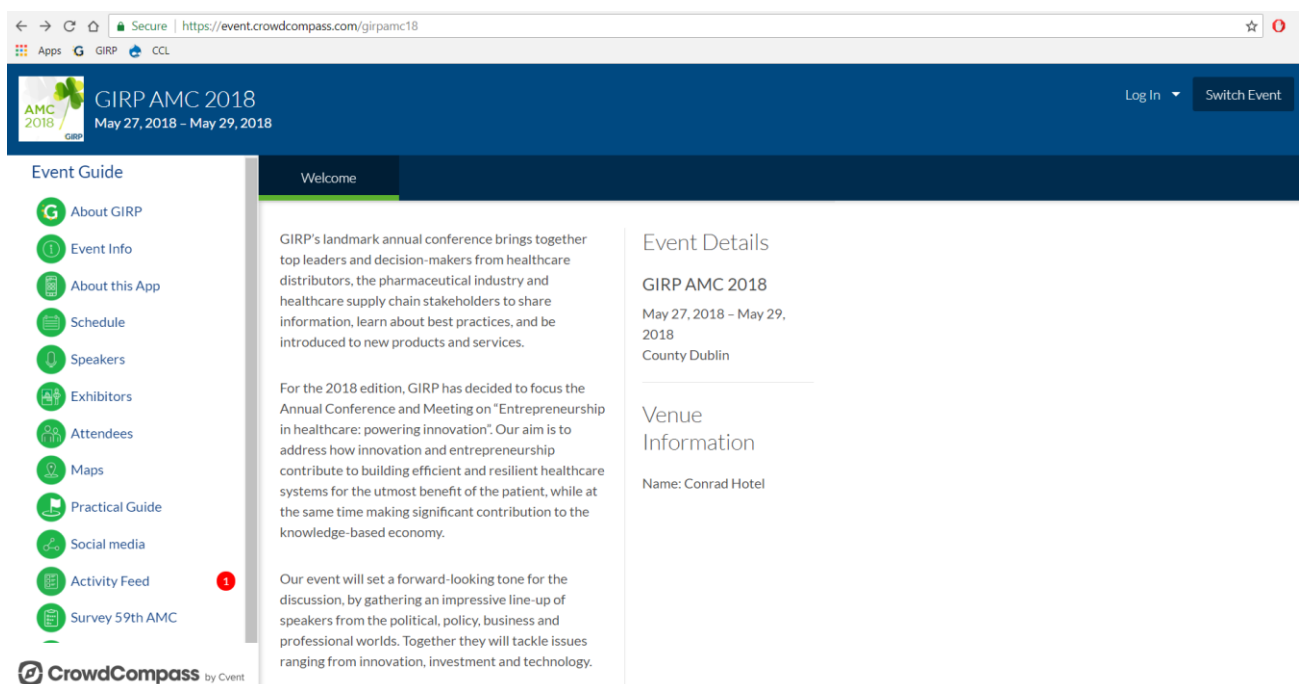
Secure | https://event.crowdcompass.com/girpamc18

Apps G GIRP CCL

AMC 2018 GIRP

GIRP AMC 2018
May 27, 2018 – May 29, 2018

Log In Switch Event

Event Guide

About GIRP
Event Info
About this App
Schedule
Speakers
Exhibitors
Attendees
Maps
Practical Guide
Social media
Activity Feed 1
Survey 59th AMC

CrowdCompass by Cvent

Welcome

GIRP's landmark annual conference brings together top leaders and decision-makers from healthcare distributors, the pharmaceutical industry and healthcare supply chain stakeholders to share information, learn about best practices, and be introduced to new products and services.

For the 2018 edition, GIRP has decided to focus the Annual Conference and Meeting on "Entrepreneurship in healthcare: powering innovation". Our aim is to address how innovation and entrepreneurship contribute to building efficient and resilient healthcare systems for the utmost benefit of the patient, while at the same time making significant contribution to the knowledge-based economy.

Our event will set a forward-looking tone for the discussion, by gathering an impressive line-up of speakers from the political, policy, business and professional worlds. Together they will tackle issues ranging from innovation, investment and technology.

Event Details

GIRP AMC 2018

May 27, 2018 – May 29, 2018
County Dublin

Venue Information

Name: Conrad Hotel